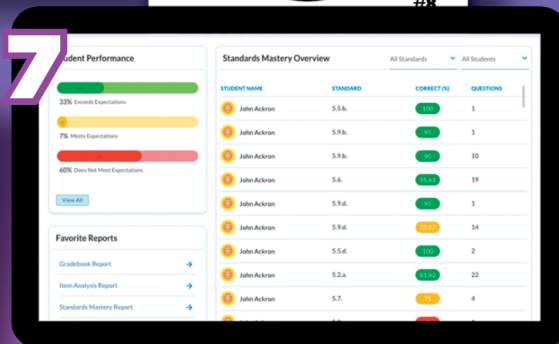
#8

7

tudent Performance

33% Exceeds Expectations

7% Meets Expectations

60% Does Not Meet Expectations

View All

Favorite Reports

Gradebook Report

Item Analysis Report

Standards Mastery Report

Standards Mastery Overview

All Standards

All Students

| STUDENT NAME | STANDARD | CORRECT (%) | QUESTIONS |
|---|---|---|---|
| John Ackron | 5.5.b. | 100 | 1 |
| John Ackron | 5.9.b. | 95 | 1 |
| John Ackron | 5.9.b. | 90 | 10 |
| John Ackron | 5.6. | 95.63 | 19 |
| John Ackron | 5.9.d. | 95 | 1 |
| John Ackron | 5.9.d. | 78.57 | 14 |
| John Ackron | 5.5.d. | 100 | 2 |
| John Ackron | 5.2.a. | 81.82 | 22 |
| John Ackron | 5.7. | 75 | 4 |